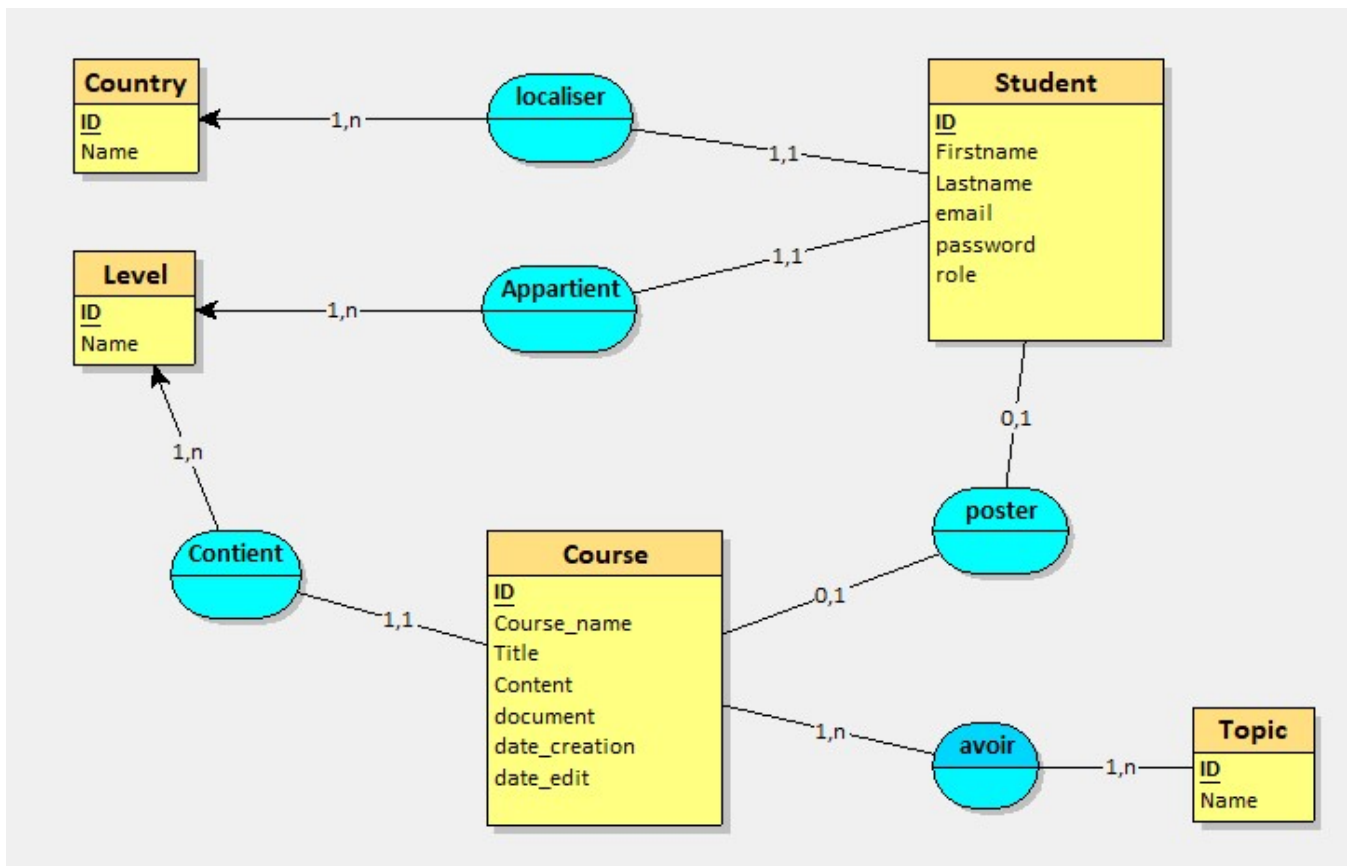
Country
ID
Name

1,n

localiser

1,1

Student
ID
Firstname
Lastname
email
password
role

Level
ID
Name

1,n

Appartient

1,1

1,n

0,1

poster

Contient

Course
ID
Course_name
Title
Content
document
date_creation
date_edit

1,1

0,1

1,n

avoir

1,n

Topic
ID
Name